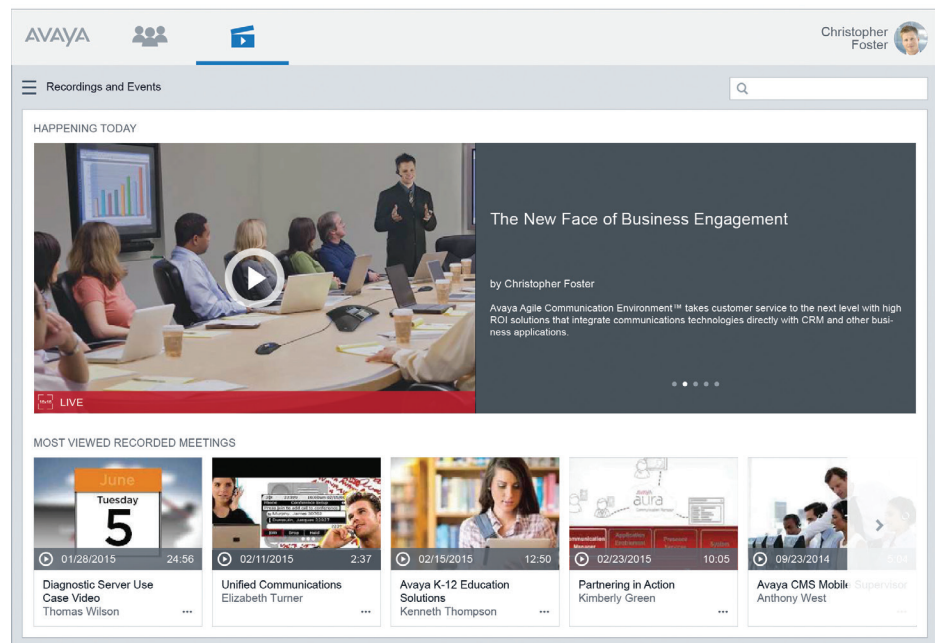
AVAYA

Christopher Foster

Recordings and Events

HAPPENING TODAY

The New Face of Business Engagement

by Christopher Foster

Avaya Agile Communication Environment™ takes customer service to the next level with high ROI solutions that integrate communications technologies directly with CRM and other business applications.

LIVE

MOST VIEWED RECORDED MEETINGS

June
Tuesday
5

01/28/2015 24:56
Diagnostic Server Use Case Video
Thomas Wilson ...

02/11/2015 2:37
Unified Communications
Elizabeth Turner ...

02/15/2015 12:50
Avaya K-12 Education Solutions
Kenneth Thompson ...

aura
02/23/2015 10:05
Partnering in Action
Kimberly Green ...

09/23/2014 5:04
Avaya CMS Mobile Supervisor
Anthony West ...